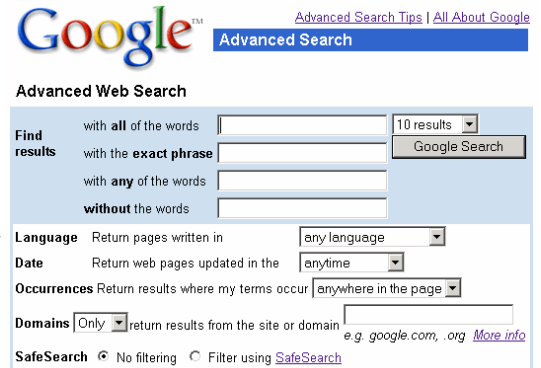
Google™

Advanced Search Tips | All About Google

Advanced Search

Advanced Web Search

Find results

with all of the words

10 results

Google Search

with the exact phrase

with any of the words

without the words

Language Return pages written in any language

Date Return web pages updated in the anytime

Occurrences Return results where my terms occur anywhere in the page

Domains Only return results from the site or domain

e.g. google.com, .org More info

SafeSearch No filtering Filter using SafeSearch